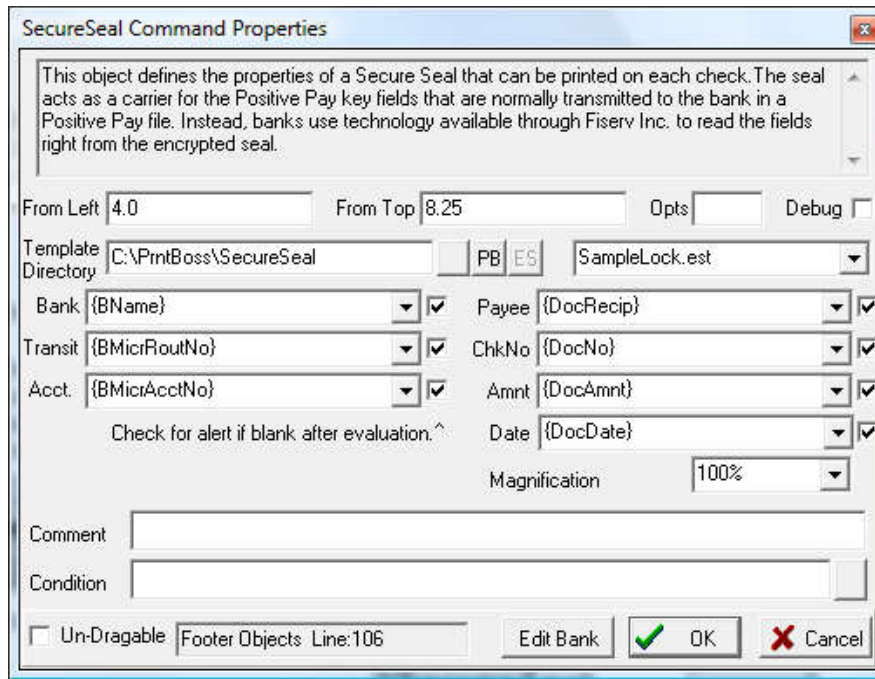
SecureSeal Command Properties

This object defines the properties of a Secure Seal that can be printed on each check.The seal acts as a carrier for the Positive Pay key fields that are normally transmitted to the bank in a Positive Pay file. Instead, banks use technology available through Fiserv Inc. to read the fields right from the encrypted seal.

From Left 4.0
From Top 8.25
Opts
Debug

Template Directory C:\PrntBoss\SecureSeal
PB ES
SampleLock.est

Bank {BName}
Payee {DocRecip}
Transit {BMicrRoutNo}
ChkNo {DocNo}
Acct. {BMicrAcctNo}
Amnt {DocAmnt}
Check for alert if blank after evaluation.^
Date {DocDate}
Magnification 100%

Comment
Condition

Un-Dragable
Footer Objects Line:106
Edit Bank
OK
Cancel